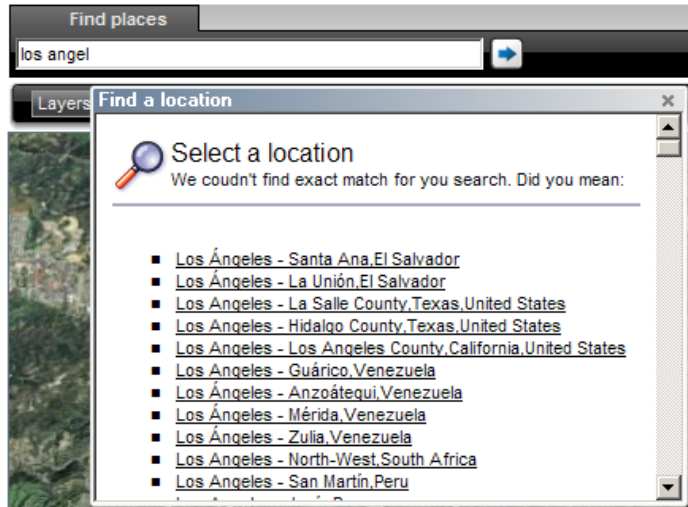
Find places

los angel

Layers

Find a location

×

Select a location

We coudn't find exact match for you search. Did you mean:

- Los Ángeles - Santa Ana,El Salvador
- Los Ángeles - La Unión,El Salvador
- Los Angeles - La Salle County,Texas,United States
- Los Angeles - Hidalgo County,Texas,United States
- Los Angeles - Los Angeles County,California,United States
- Los Angeles - Guárico,Venezuela
- Los Ángeles - Anzoátegui,Venezuela
- Los Ángeles - Mérida,Venezuela
- Los Ángeles - Zulia,Venezuela
- Los Angeles - North-West,South Africa
- Los Angeles - San Martín,Peru
- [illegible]